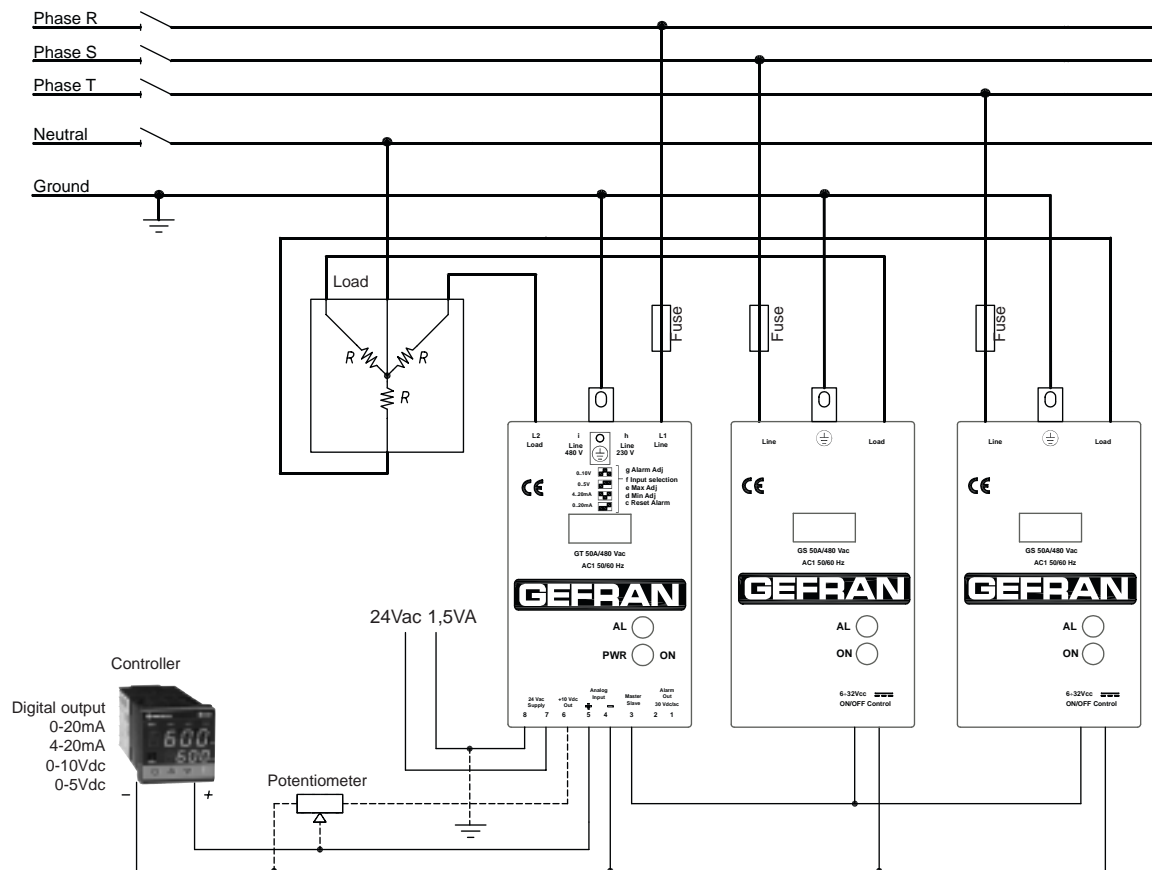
Phase R
Phase S
Phase T
Neutral
Ground

Load
R
R
R

Fuse
Fuse
Fuse

L2 Load
i Line 480 V
h Line 230 V
L1 Line
0..10V
0..5V
4..20mA
0..20mA
g Alarm Adj
f Input selection
e Max Adj
d Min Adj
c Reset Alarm
CE
GT 50A/480 Vac
AC1 50/60 Hz
GEFRAN
AL
PWR
ON
24 Vac Supply
+10 Vdc Out
Analog Input
Master Slave
Alarm Out 30 Vdc/ac
8 7 6 5 4 3 2 1

Line
Load
CE
GS 50A/480 Vac
AC1 50/60 Hz
GEFRAN
AL
ON
6–32Vcc
ON/OFF Control

Line
Load
CE
GS 50A/480 Vac
AC1 50/60 Hz
GEFRAN
AL
ON
6–32Vcc
ON/OFF Control

24Vac 1,5VA

Controller
Digital output
0-20mA
4-20mA
0-10Vdc
0-5Vdc
600
600
–
+
Potentiometer